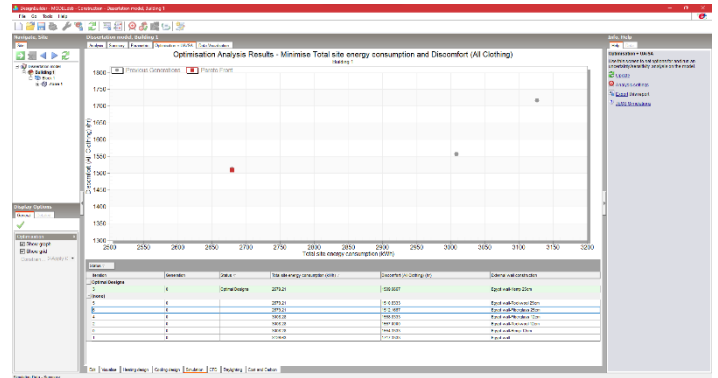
DesignBuilder - ......... - Construction - Dissertation model, Building 1

File Go Tools Help

Navigator, Site

Dissertation model, Building 1

Info, Help

Optimisation Analysis Results - Minimise Total site energy consumption and Discomfort (All Clothing)

Building 1

Previous Generations
Pareto Front

1800
1750
1700
1650
1600
1550
1500
1450
1400
1350
1300

2500 2550 2600 2650 2700 2750 2800 2850 2900 2950 3000 3050 3100 3150 3200

Total site energy consumption (kWh)

Discomfort (All Clothing) (hr)

Display Options

Show graph
Show grid

| Iteration | Generation | Status | Total site energy consumption (kWh) | Discomfort (All Clothing) (hr) | External wall construction |
|---|---|---|---|---|---|
| Optimal Designs | | | | | |
| 2 | 0 | Optimal Designs | 2679.21 | 1506.0007 | Egypt wall-Hemp 25cm |
| (none) | | | | | |
| 2 | 0 | | 2679.21 | 1510.6533 | Egypt wall-Rockwool 25cm |
| 3 | 0 | | 2679.21 | 1510.6667 | Egypt wall-Woodfibre 25cm |
| 4 | 0 | | 3008.28 | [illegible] | Egypt wall-Woodfibre 15cm |
| 5 | 0 | | 3008.28 | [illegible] | Egypt wall-Rockwool 15cm |
| 6 | 0 | | 3008.28 | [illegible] | Egypt wall-Hemp 15cm |
| 1 | 0 | | 3126.43 | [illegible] | Egypt wall |

Site Visualise Heating design Cooling design Simulation CFD Daylighting Cost and Carbon